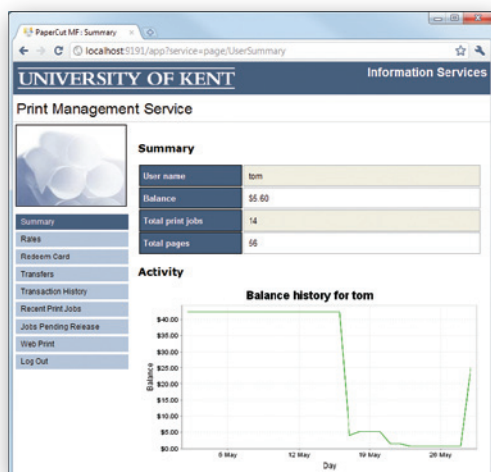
PaperCut MF : Summary ×

localhost:9191/app?service=page/UserSummary

UNIVERSITY OF KENT

Information Services

Print Management Service

Summary

| User name | tom |
|---|---|
| Balance | $5.60 |
| Total print jobs | 14 |
| Total pages | 66 |

Activity

Summary
Rates
Redeem Card
Transfers
Transaction History
Recent Print Jobs
Jobs Pending Release
Web Print
Log Out

Balance history for tom

$40.00
$35.00
$30.00
$25.00
$20.00
$15.00
$10.00
$5.00
$0.00

Balance

5 May
12 May
19 May
26 May

Day